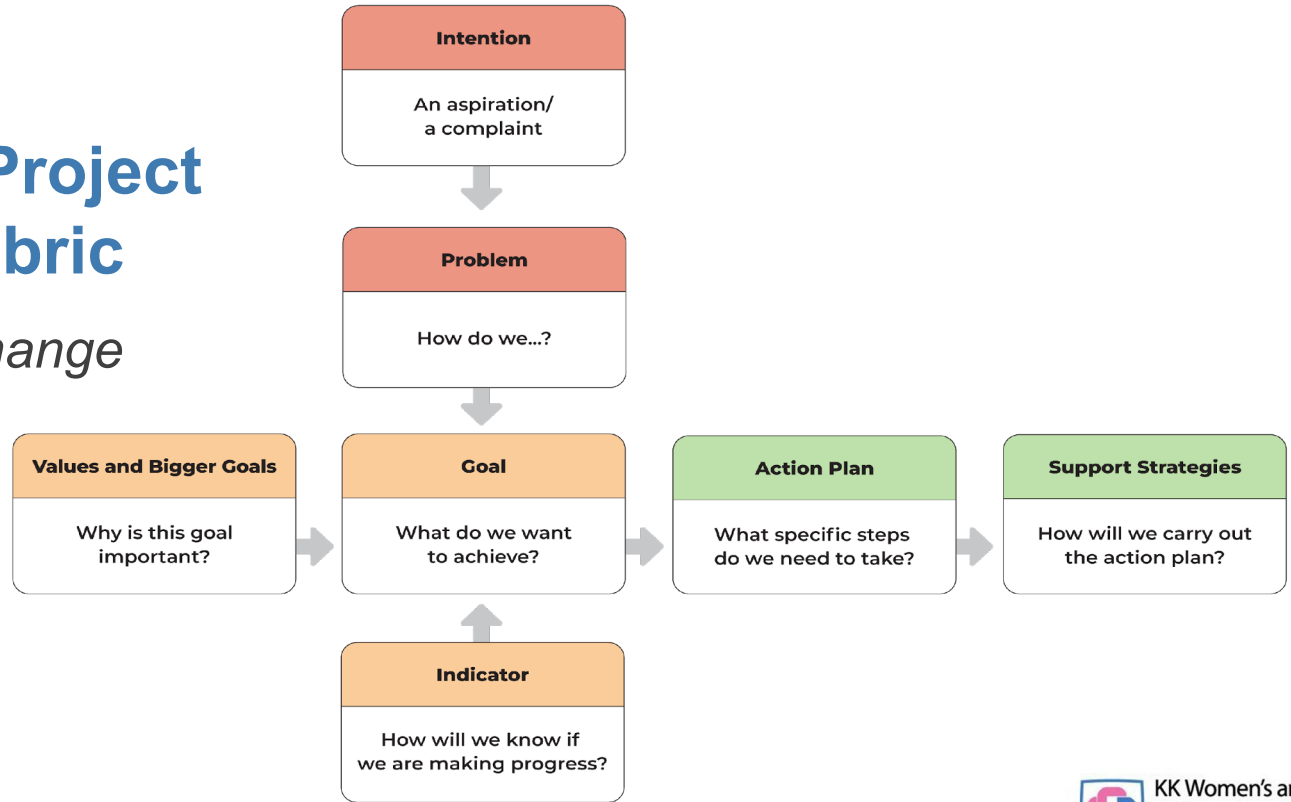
Project
bric

hange

Intention

An aspiration/ a complaint

Problem

How do we...?

Values and Bigger Goals

Why is this goal important?

Goal

What do we want to achieve?

Action Plan

What specific steps do we need to take?

Support Strategies

How will we carry out the action plan?

Indicator

How will we know if we are making progress?

KK Women's ar